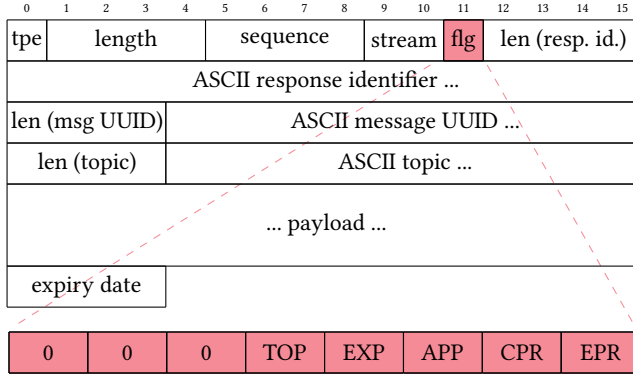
| 0 | 1 | 2 | 3 | 4 | 5 | 6 | 7 | 8 | 9 | 10 | 11 | 12 | 13 | 14 | 15 |
|---|---|---|---|---|---|---|---|---|---|---|---|---|---|---|---|

| tpe | length | sequence | stream | flg | len (resp. id.) |
|---|---|---|---|---|---|

ASCII response identifier ...

| len (msg UUID) | ASCII message UUID ... |
|---|---|

| len (topic) | ASCII topic ... |
|---|---|

... payload ...

| expiry date |
|---|

| 0 | 0 | 0 | TOP | EXP | APP | CPR | EPR |
|---|---|---|---|---|---|---|---|